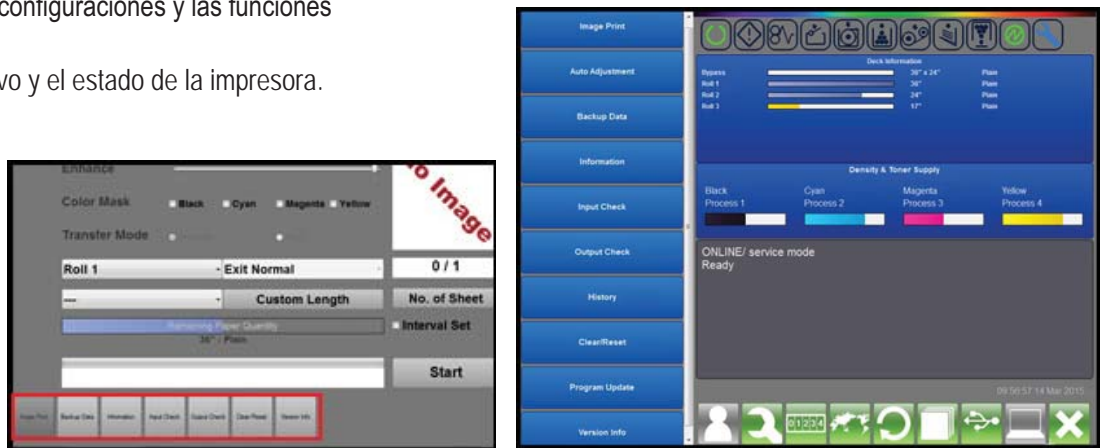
configuraciones y las funciones

vo y el estado de la impresora.

Enhance

Color Mask Black Cyan Magenta Yellow

Transfer Mode

Roll 1 Exit Normal 0 / 1

--- Custom Length No. of Sheet

Remaining Paper Quantity

36" : Plain

Interval Set

Start

Image Print Backup Data Information Input Check Output Check Clear/Reset Version Info

o Image

Image Print

Auto Adjustment

Backup Data

Information

Input Check

Output Check

History

Clear/Reset

Program Update

Version Info

Deck Information

| | | |
|---|---|---|
| Bypass | 36" x 24" | Plain |
| Roll 1 | 36" | Plain |
| Roll 2 | 24" | Plain |
| Roll 3 | 17" | Plain |

Density & Toner Supply

Black Process 1

Cyan Process 2

Magenta Process 3

Yellow Process 4

ONLINE/ service mode
Ready

09:56:57 14 Mar 2015

01234